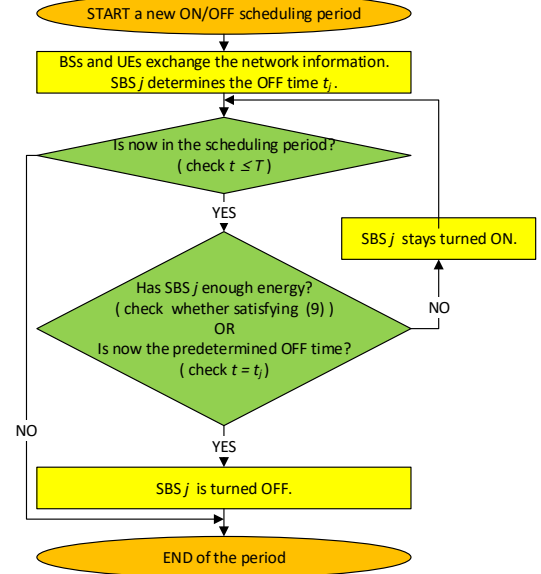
START a new ON/OFF scheduling period

BSs and UEs exchange the network information. SBS $j$ determines the OFF time $t_j$.

Is now in the scheduling period? ( check $t \leq T$ )

YES

SBS $j$ stays turned ON.

Has SBS $j$ enough energy? ( check whether satisfying (9) ) OR Is now the predetermined OFF time? ( check $t = t_j$ )

NO

NO

YES

SBS $j$ is turned OFF.

END of the period